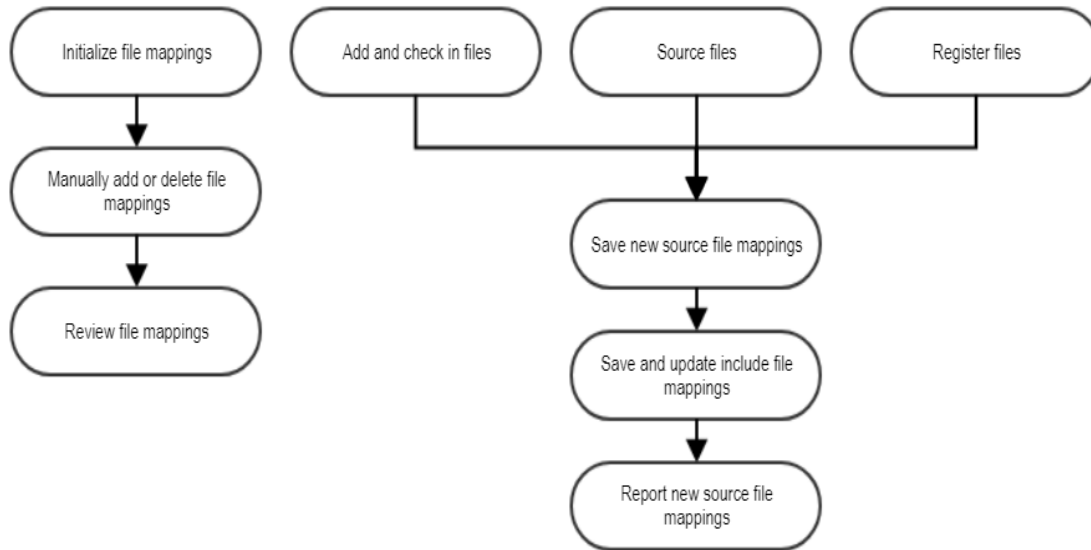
Initialize file mappings

Manually add or delete file mappings

Review file mappings

Add and check in files

Source files

Register files

Save new source file mappings

Save and update include file mappings

Report new source file mappings